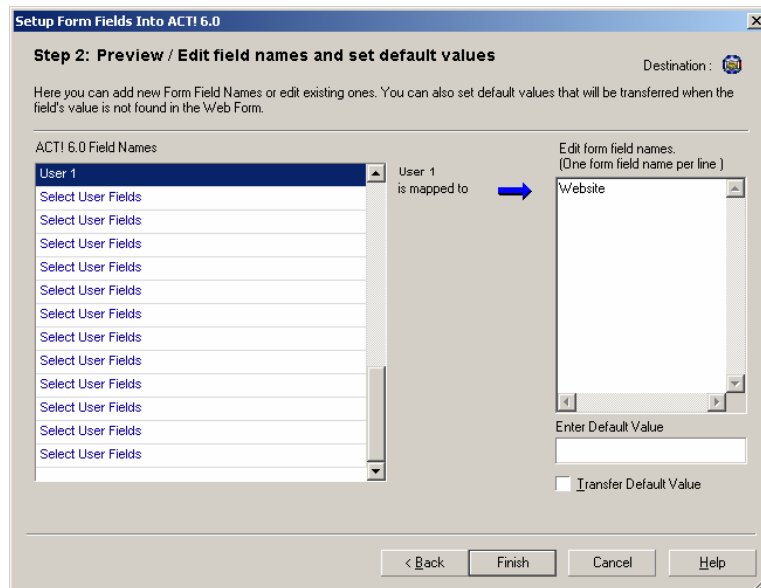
Setup Form Fields Into ACT! 6.0

Step 2: Preview / Edit field names and set default values

Destination :

Here you can add new Form Field Names or edit existing ones. You can also set default values that will be transferred when the field's value is not found in the Web Form.

ACT! 6.0 Field Names

User 1
Select User Fields
Select User Fields
Select User Fields
Select User Fields
Select User Fields
Select User Fields
Select User Fields
Select User Fields
Select User Fields
Select User Fields
Select User Fields
Select User Fields

User 1
is mapped to

Edit form field names.
(One form field name per line )

Website

Enter Default Value

Transfer Default Value

< Back

Finish

Cancel

Help